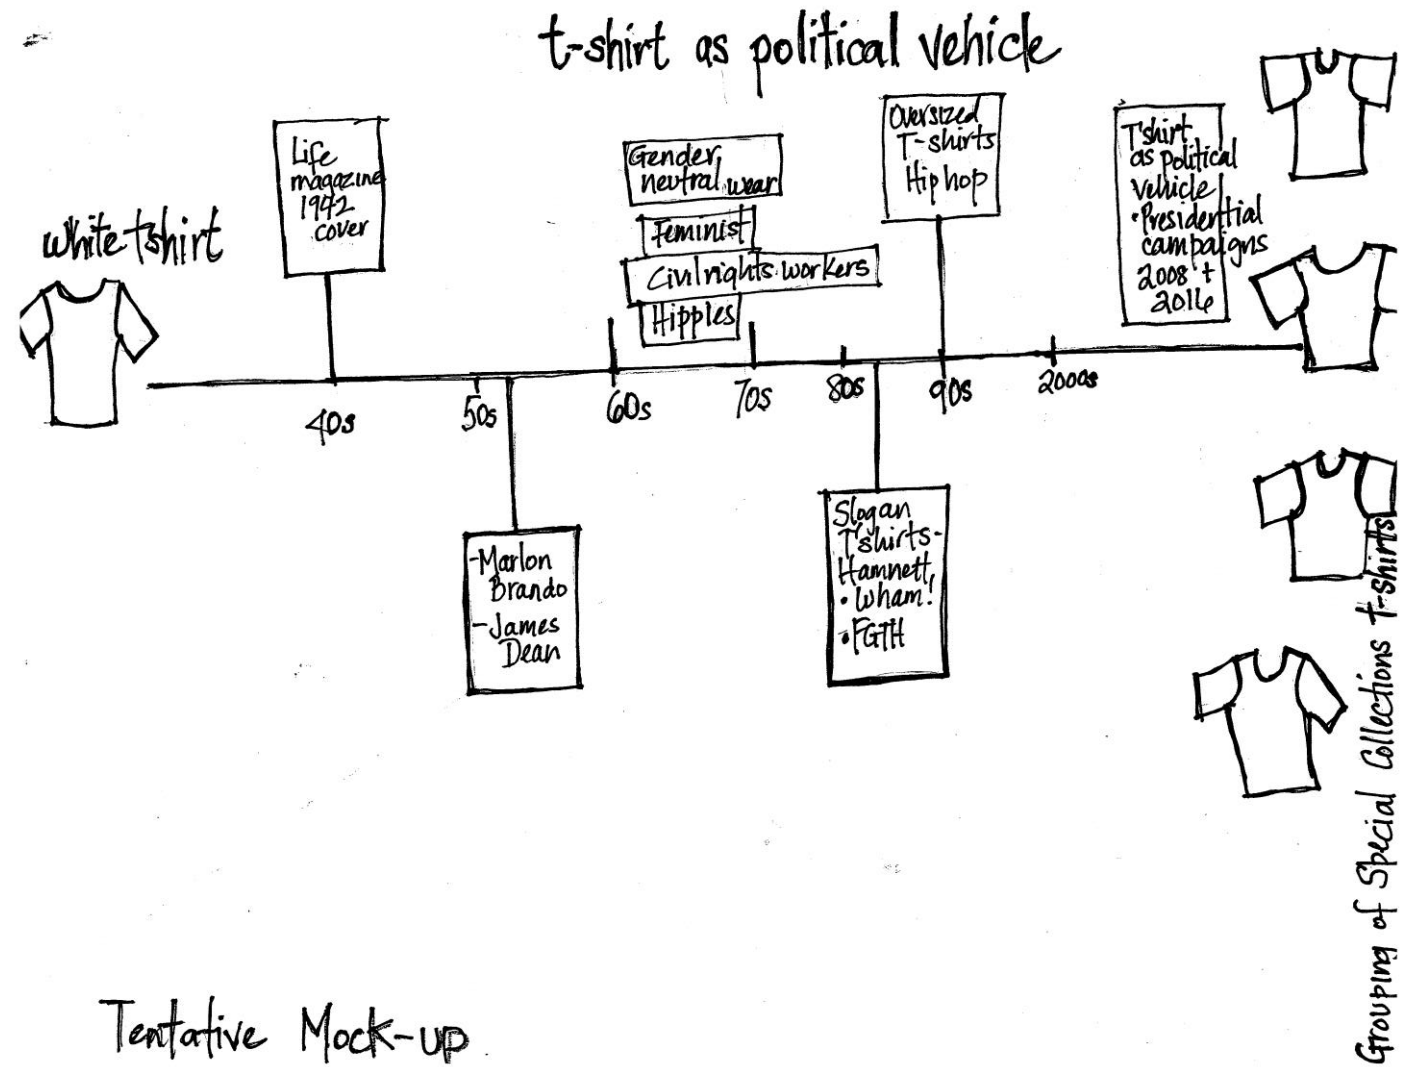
t-shirt as political vehicle

white tshirt

Life magazine 1942 cover

Gender neutral wear

Feminist

Civilrights workers

Hippies

Oversized T-shirts Hip hop

T'shirt as Political Vehicle
•Presidential campaigns 2008 + 2016

40s

50s

60s

70s

80s

90s

2000s

-Marlon Brando
-James Dean

Slogan T'shirts-
Hamnett
•Wham!
•FGTH

Grouping of Special Collections t-shirts

Tentative Mock-up